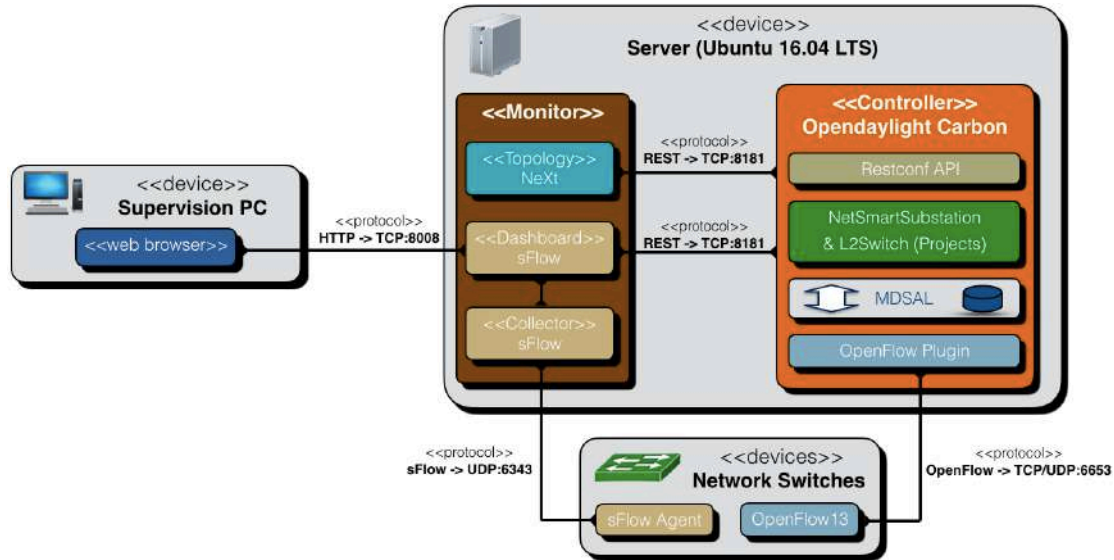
<<device>>
Server (Ubuntu 16.04 LTS)

<<Monitor>>

<<Topology>>
NeXt

<<Dashboard>>
sFlow

<<Collector>>
sFlow

<<Controller>>
Opendaylight Carbon

Restconf API

NetSmartSubstation
& L2Switch (Projects)

MDSAL

OpenFlow Plugin

<<protocol>>
REST -> TCP:8181

<<protocol>>
REST -> TCP:8181

<<device>>
Supervision PC

<<web browser>>

<<protocol>>
HTTP -> TCP:8008

<<protocol>>
sFlow -> UDP:6343

<<devices>>
Network Switches

sFlow Agent

OpenFlow13

<<protocol>>
OpenFlow -> TCP/UDP:6653